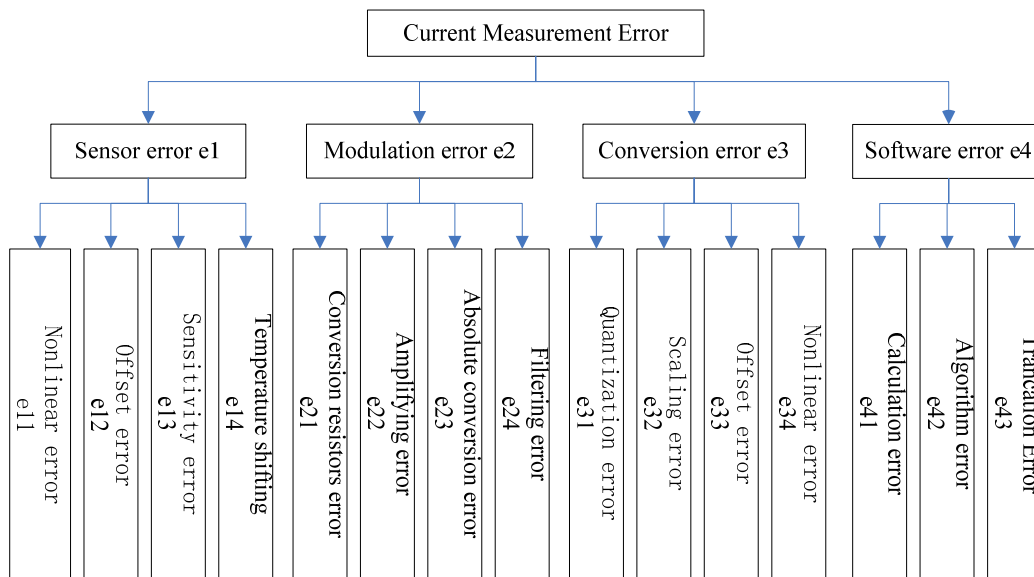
Current Measurement Error

Sensor error e1

Modulation error e2

Conversion error e3

Software error e4

Nonlinear error e11

Offset error e12

Sensitivity error e13

Temperature shifting e14

Conversion resistors error e21

Amplifying error e22

Absolute conversion error e23

Filtering error e24

Quantization error e31

Scaling error e32

Offset error e33

Nonlinear error e34

Calculation error e41

Algorithm error e42

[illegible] e43